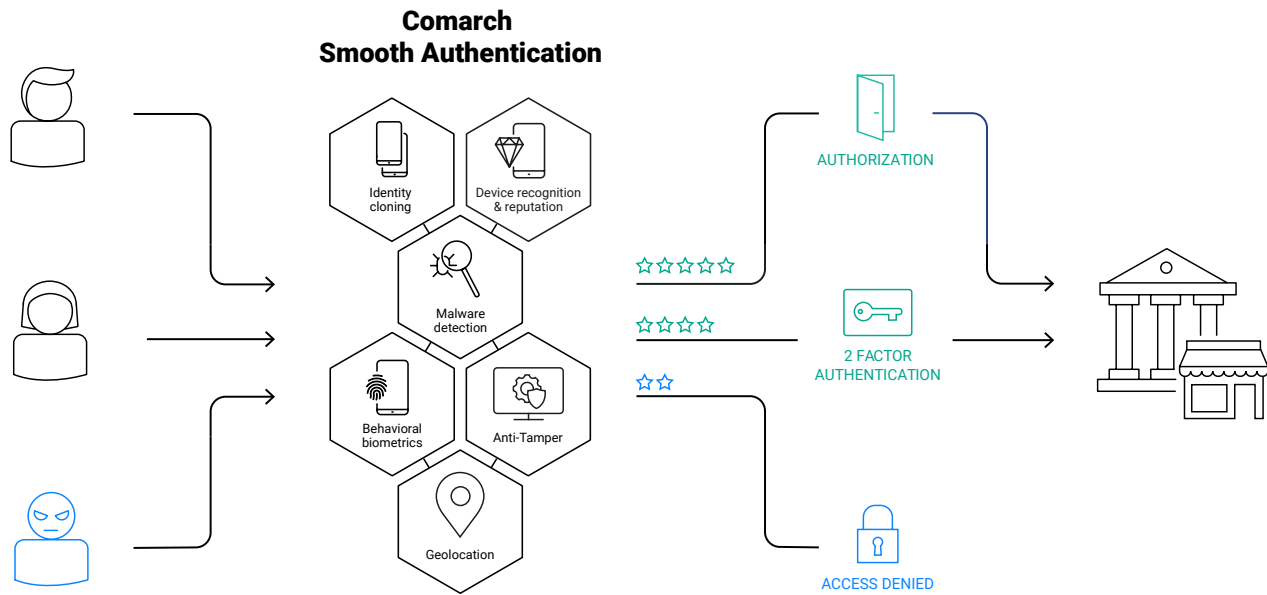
Comarch Smooth Authentication

Identity cloning

Device recognition & reputation

Malware detection

Behavioral biometrics

Anti-Tamper

Geolocation

AUTHORIZATION

2 FACTOR AUTHENTICATION

ACCESS DENIED